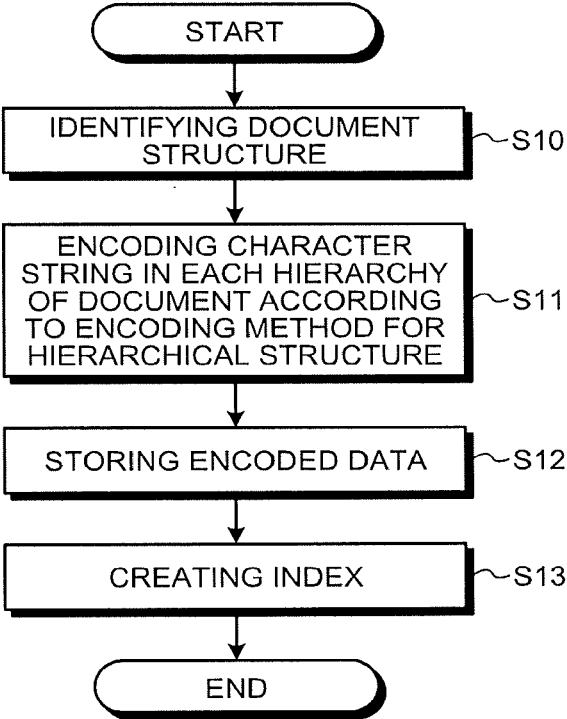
START

IDENTIFYING DOCUMENT STRUCTURE

S10

ENCODING CHARACTER STRING IN EACH HIERARCHY OF DOCUMENT ACCORDING TO ENCODING METHOD FOR HIERARCHICAL STRUCTURE

S11

STORING ENCODED DATA

S12

CREATING INDEX

S13

END